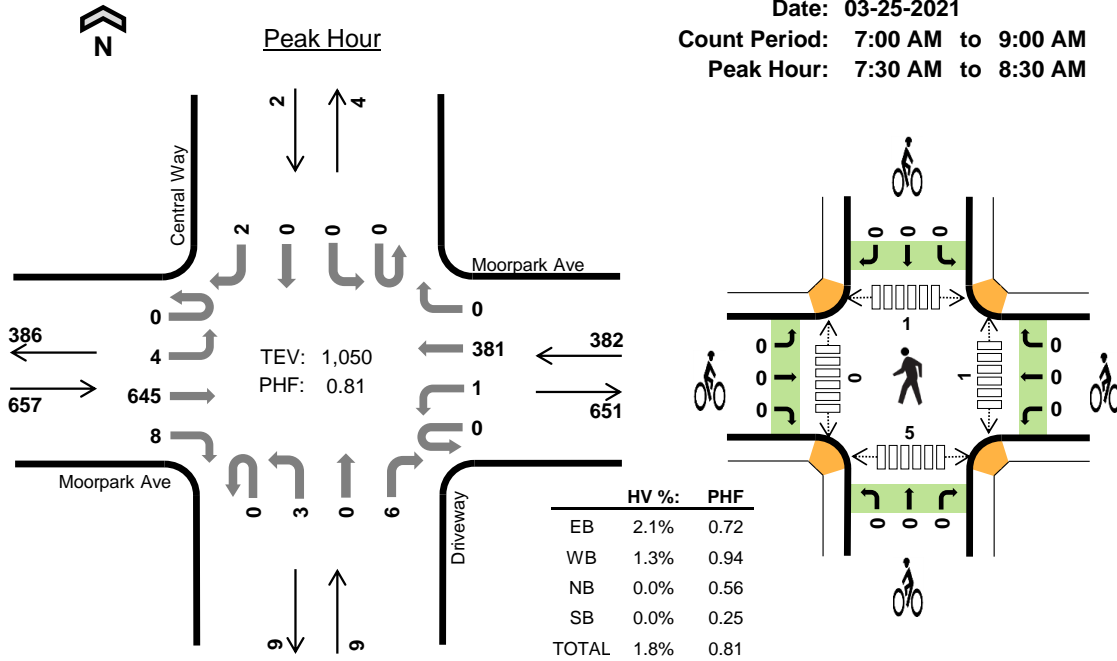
N

Peak Hour

Date: 03-25-2021
Count Period: 7:00 AM to 9:00 AM
Peak Hour: 7:30 AM to 8:30 AM

2
4

Central Way

2 0 0 0

Moorpark Ave

0
381
1
0

382
651

386
657

0
4
645
8

TEV: 1,050
PHF: 0.81

Moorpark Ave

0 3 0 6

Driveway

9
9

| | HV %: | PHF |
|---|---|---|
| EB | 2.1% | 0.72 |
| WB | 1.3% | 0.94 |
| NB | 0.0% | 0.56 |
| SB | 0.0% | 0.25 |
| TOTAL | 1.8% | 0.81 |

0 0 0

1

0
0
0

0

1

0
0
0

5

0 0 0